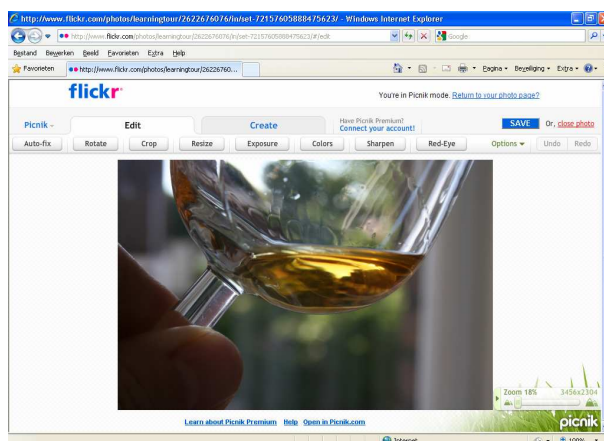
http://www.flickr.com/photos/learningtour/2622676076/in/set-72157605888475623/ - Windows Internet Explorer

http://www.flickr.com/photos/learningtour/2622676076/in/set-72157605888475623/#/edit

Google

Bestand Bewerken Beeld Favorieten Extra Help

Favorieten

http://www.flickr.com/photos/learningtour/26226760...

Pagina ▾ Beveiliging ▾ Extra ▾

flickr

You're in Picnik mode. Return to your photo page?

Picnik ▾ Edit Create Have Picnik Premium? Connect your account! SAVE Or, close photo

Auto-fix Rotate Crop Resize Exposure Colors Sharpen Red-Eye Options ▾ Undo Redo

Zoom 18% 3456x2304

Learn about Picnik Premium Help Open in Picnik.com

picnik

Internet

100%